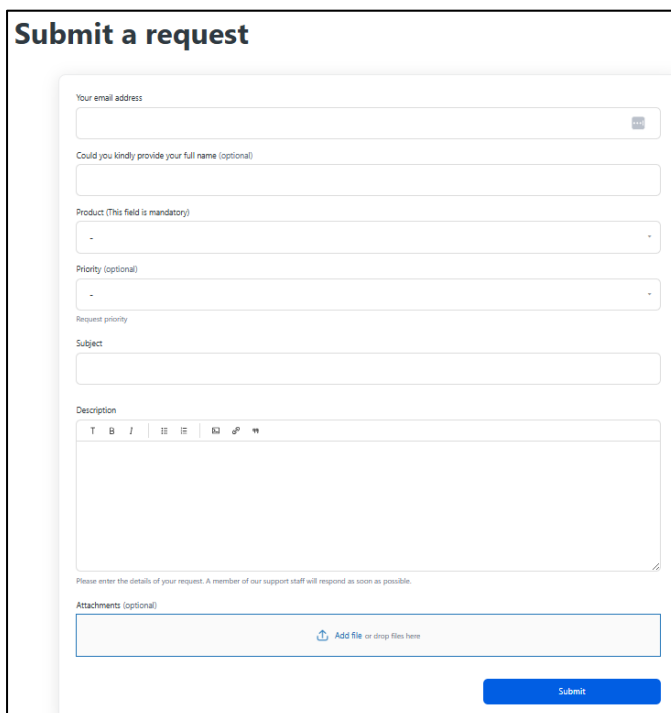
Submit a request

Your email address

Could you kindly provide your full name (optional)

Product (This field is mandatory)

-

Priority (optional)

-

Request priority

Subject

Description

T B I

Please enter the details of your request. A member of our support staff will respond as soon as possible.

Attachments (optional)

Add file or drop files here

Submit